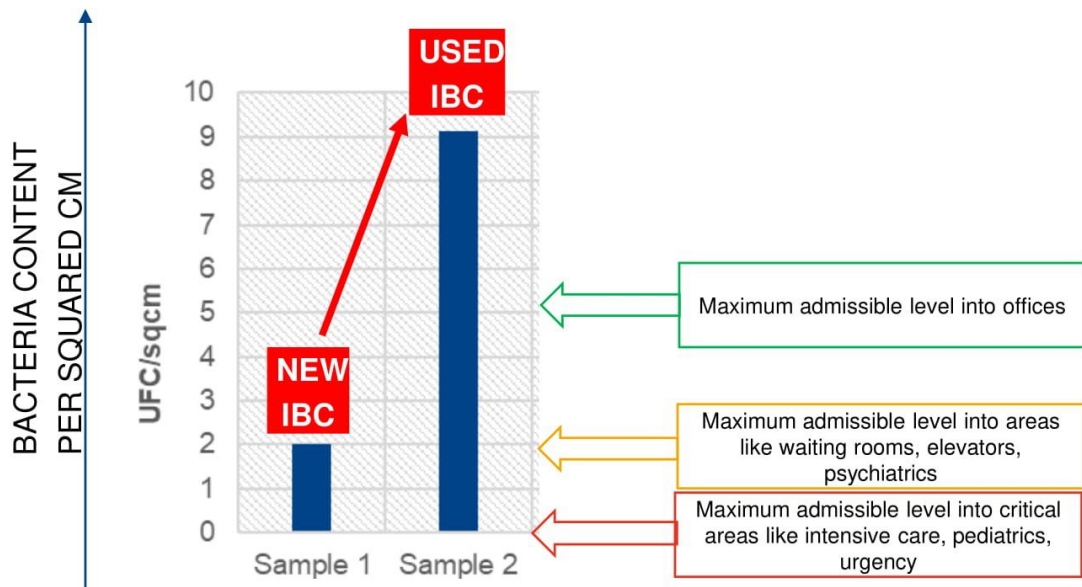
BACTERIA CONTENT PER SQUARED CM

UFC/sqcm

10
9
8
7
6
5
4
3
2
1
0

USED IBC

NEW IBC

Sample 1 Sample 2

Maximum admissible level into offices

Maximum admissible level into areas like waiting rooms, elevators, psychiatrics

Maximum admissible level into critical areas like intensive care, pediatrics, urgency